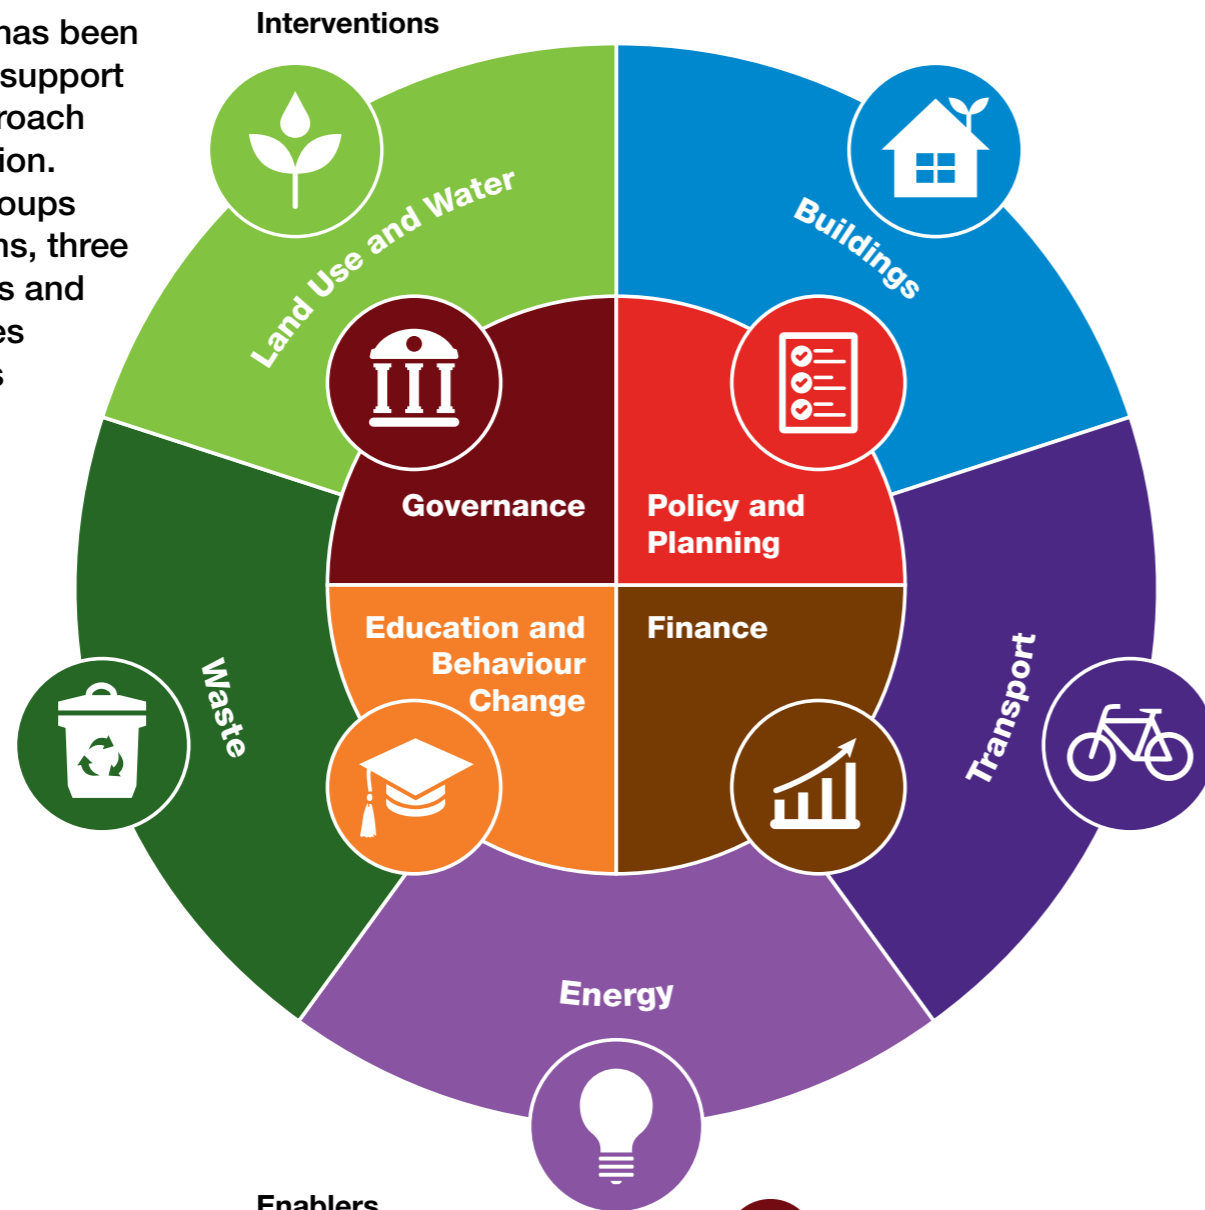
has been support roach ion. oups ns, three s and es s

Interventions

Land Use and Water

Buildings

Governance

Policy and Planning

Education and Behaviour Change

Finance

Waste

Transport

Energy

Enablers